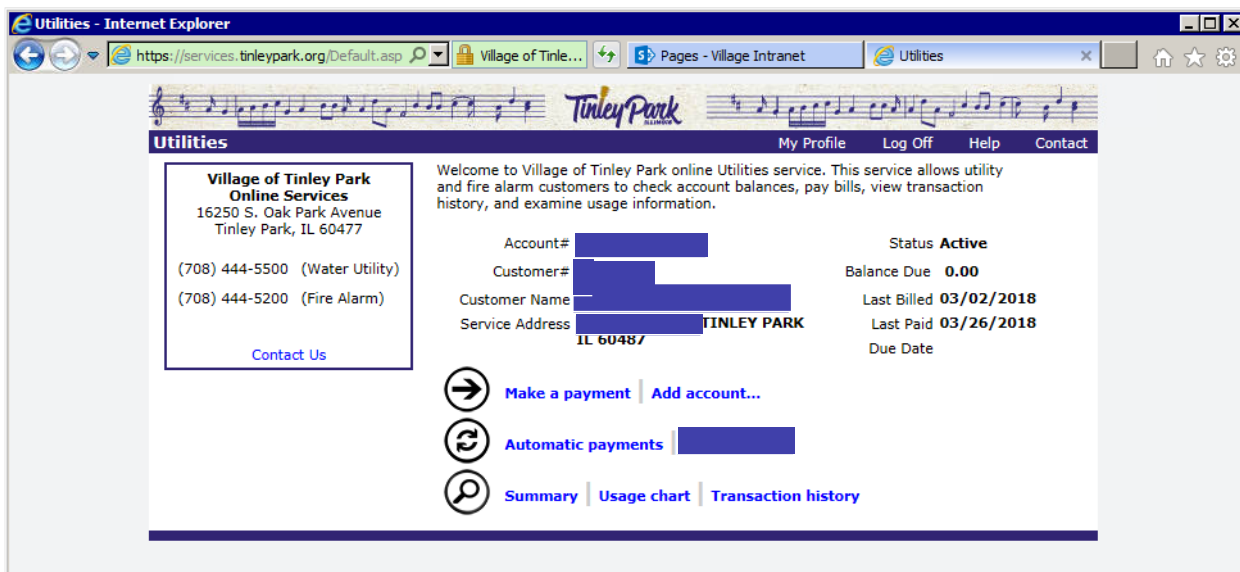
Utilities - Internet Explorer

https://services.tinleypark.org/Default.asp

Village of Tinle...

Pages - Village Intranet

Utilities

Tinley Park ILLINOIS

Utilities

My Profile Log Off Help Contact

Village of Tinley Park Online Services
16250 S. Oak Park Avenue
Tinley Park, IL 60477

(708) 444-5500 (Water Utility)

(708) 444-5200 (Fire Alarm)

Contact Us

Welcome to Village of Tinley Park online Utilities service. This service allows utility and fire alarm customers to check account balances, pay bills, view transaction history, and examine usage information.

Account#

Customer#

Customer Name

Service Address TINLEY PARK IL 60487

Status Active

Balance Due 0.00

Last Billed 03/02/2018

Last Paid 03/26/2018

Due Date

Make a payment | Add account...

Automatic payments

Summary | Usage chart | Transaction history